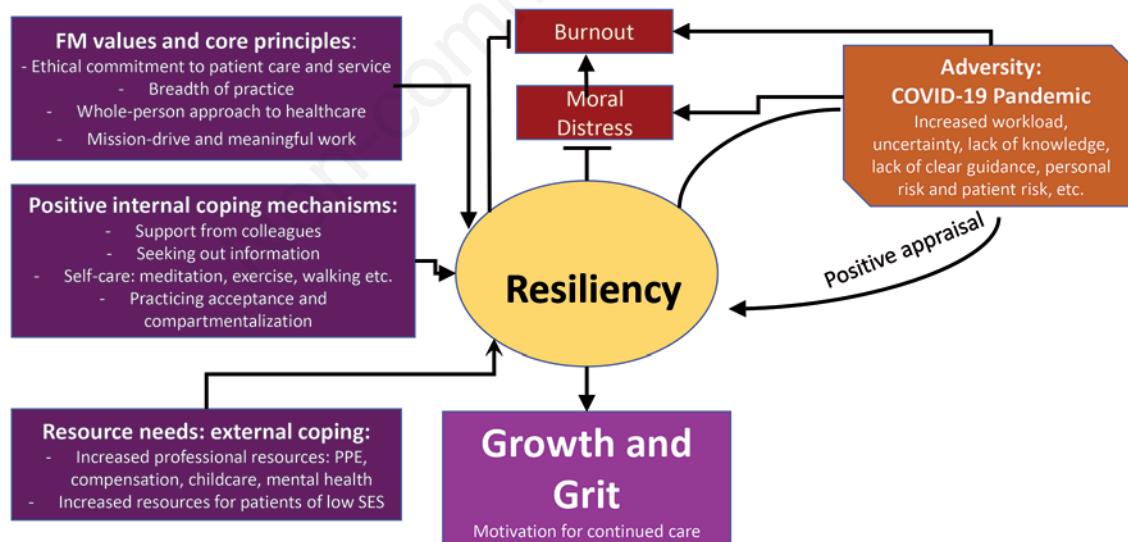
FM values and core principles:
- Ethical commitment to patient care and service
- Breadth of practice
- Whole-person approach to healthcare
- Mission-drive and meaningful work

Burnout

Moral Distress

Adversity:
COVID-19 Pandemic
Increased workload, uncertainty, lack of knowledge, lack of clear guidance, personal risk and patient risk, etc.

Positive internal coping mechanisms:
- Support from colleagues
- Seeking out information
- Self-care: meditation, exercise, walking etc.
- Practicing acceptance and compartmentalization

Resiliency

Positive appraisal

Resource needs: external coping:
- Increased professional resources: PPE, compensation, childcare, mental health
- Increased resources for patients of low SES

Growth and Grit
Motivation for continued care